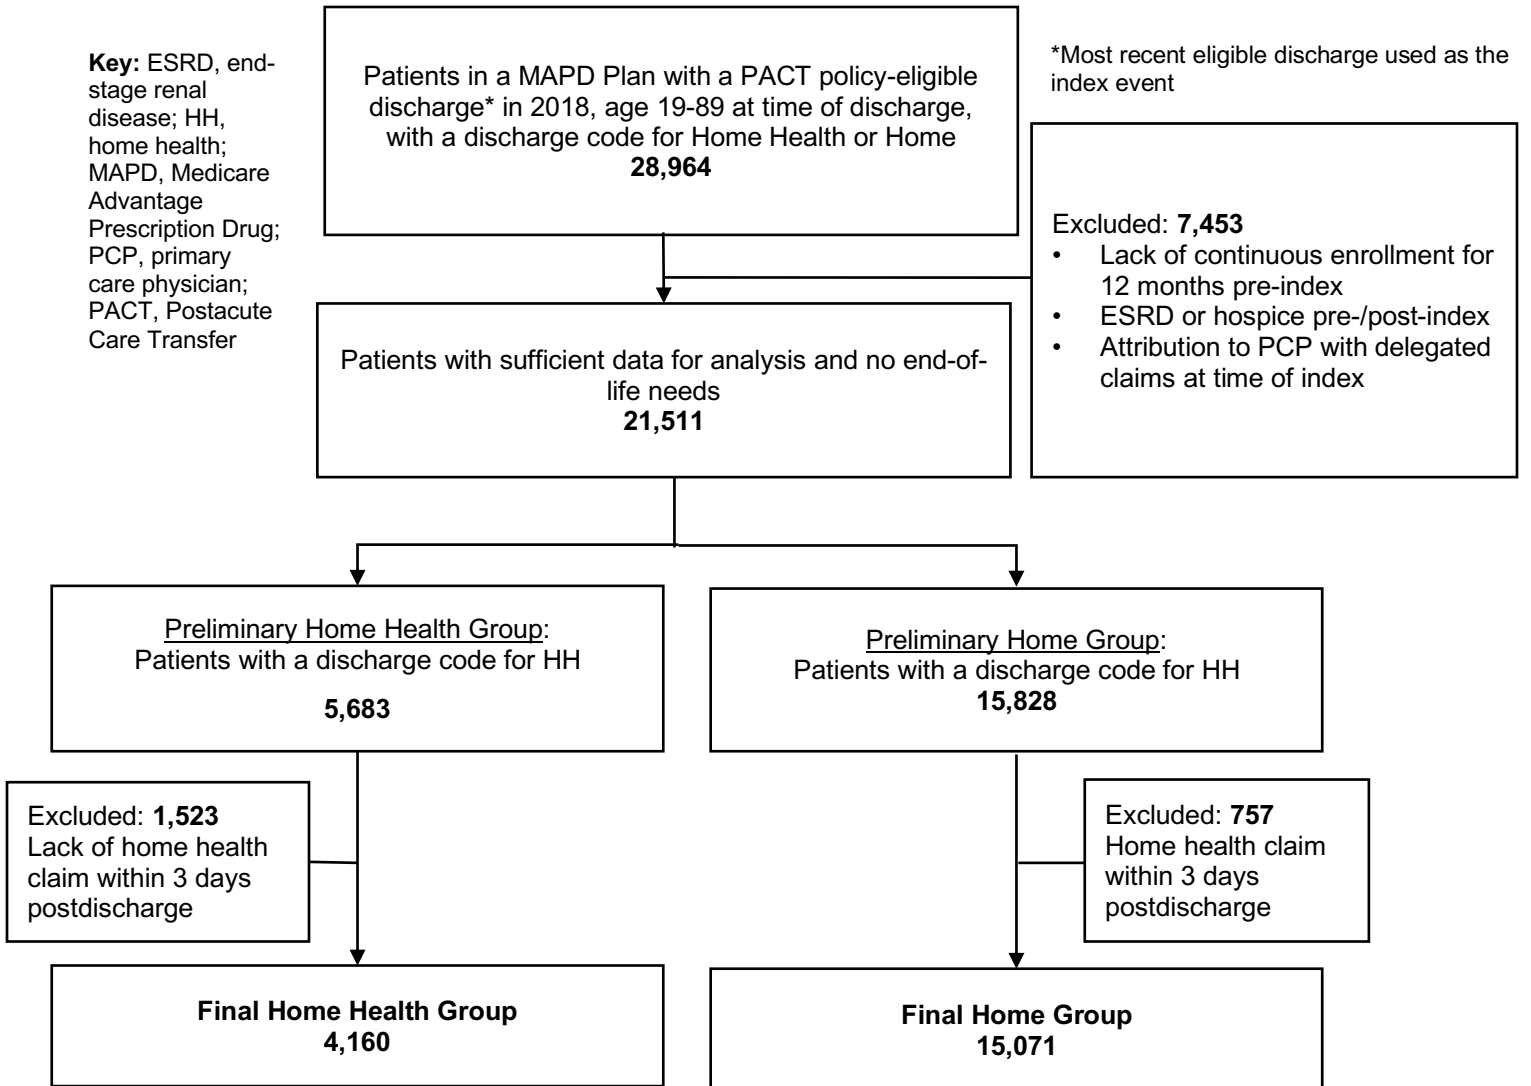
**Key:** ESRD, end-stage renal disease; HH, home health; MAPD, Medicare Advantage Prescription Drug; PCP, primary care physician; PACT, Postacute Care Transfer

Patients in a MAPD Plan with a PACT policy-eligible discharge* in 2018, age 19-89 at time of discharge, with a discharge code for Home Health or Home
**28,964**

*Most recent eligible discharge used as the index event

Excluded: **7,453**
• Lack of continuous enrollment for 12 months pre-index
• ESRD or hospice pre-/post-index
• Attribution to PCP with delegated claims at time of index

Patients with sufficient data for analysis and no end-of-life needs
**21,511**

Preliminary Home Health Group:
Patients with a discharge code for HH
**5,683**

Preliminary Home Group:
Patients with a discharge code for HH
**15,828**

Excluded: **1,523**
Lack of home health claim within 3 days postdischarge

Excluded: **757**
Home health claim within 3 days postdischarge

**Final Home Health Group**
**4,160**

**Final Home Group**
**15,071**